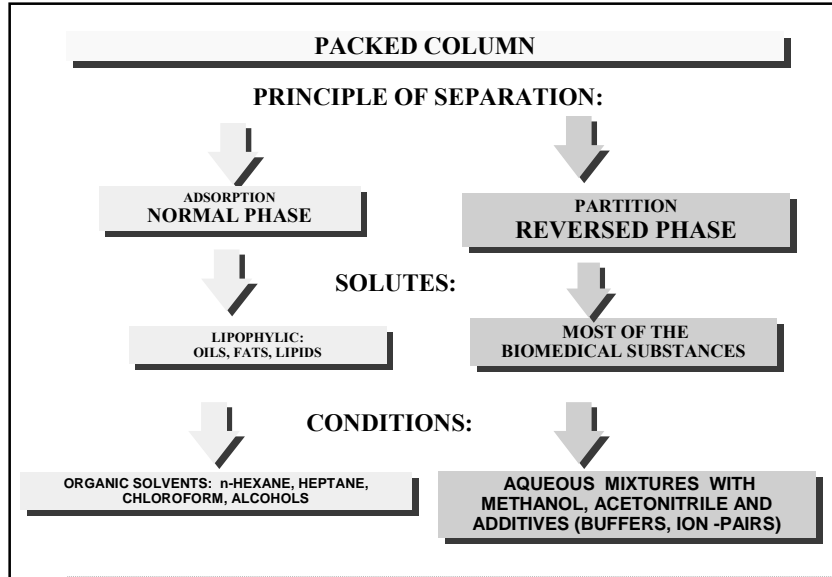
PACKED COLUMN

PRINCIPLE OF SEPARATION:

ADSORPTION
NORMAL PHASE

PARTITION
REVERSED PHASE

SOLUTES:

LIPOPHYLIC:
OILS, FATS, LIPIDS

MOST OF THE
BIOMEDICAL SUBSTANCES

CONDITIONS:

ORGANIC SOLVENTS: n-HEXANE, HEPTANE, CHLOROFORM, ALCOHOLS

AQUEOUS MIXTURES WITH METHANOL, ACETONITRILE AND ADDITIVES (BUFFERS, ION -PAIRS)